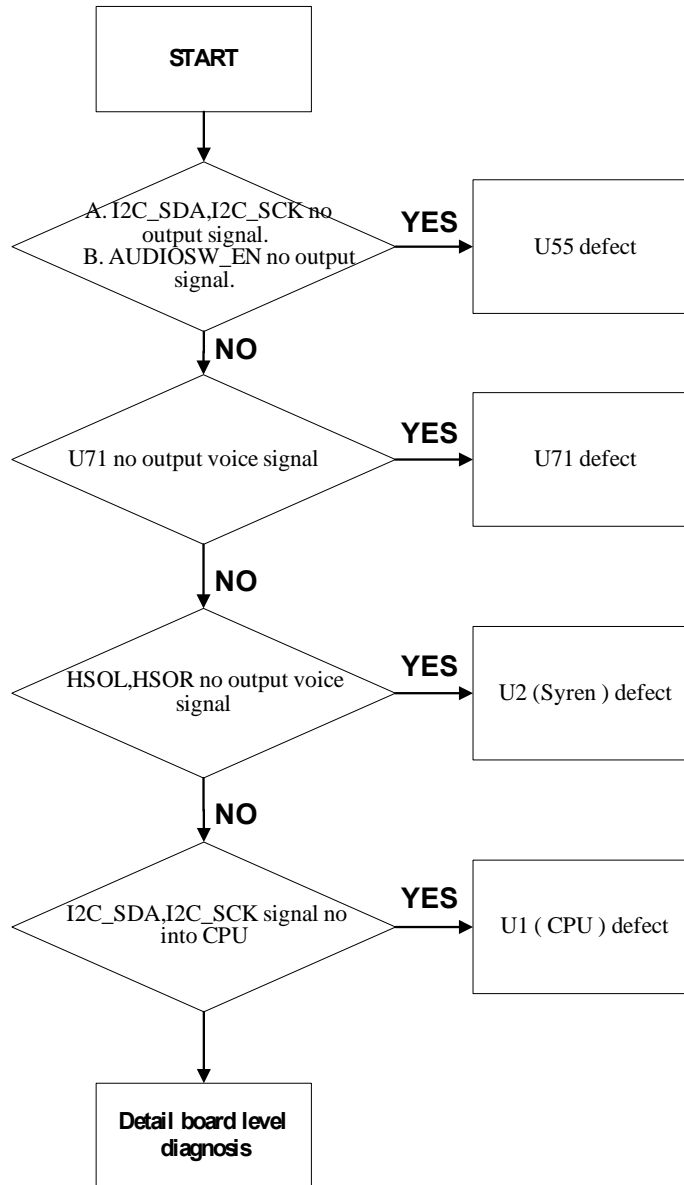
START

A. I2C_SDA,I2C_SCK no output signal.
B. AUDIOSW_EN no output signal.

YES

U55 defect

NO

U71 no output voice signal

YES

U71 defect

NO

HSOL,HSOR no output voice signal

YES

U2 (Syren ) defect

NO

I2C_SDA,I2C_SCK signal no into CPU

YES

U1 ( CPU ) defect

Detail board level diagnosis